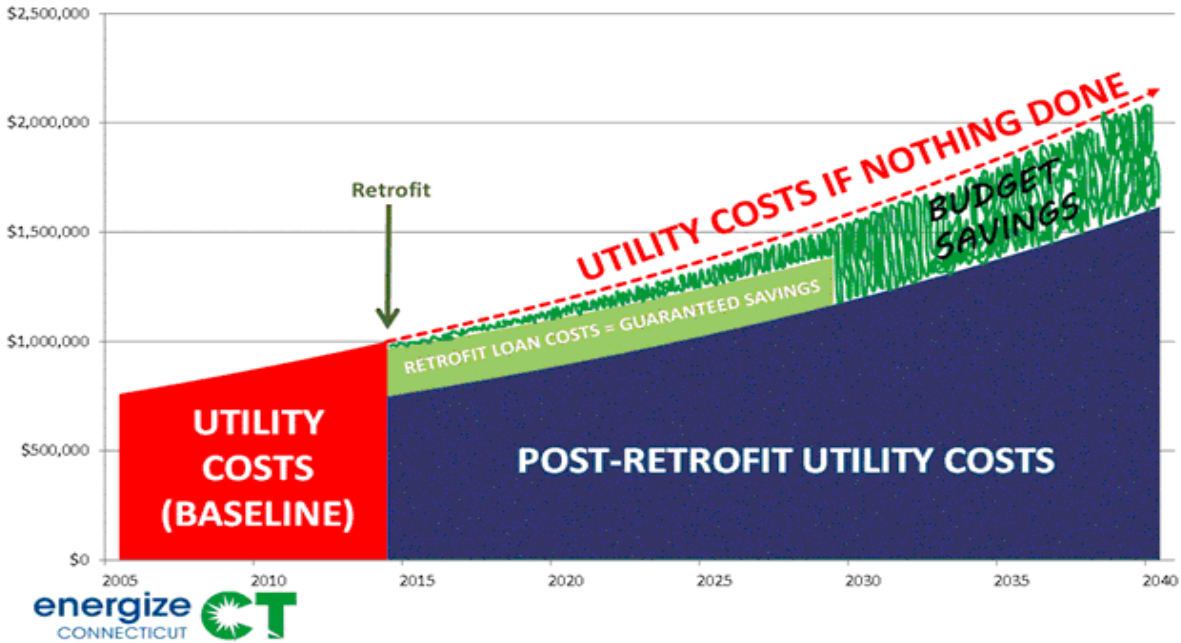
$2,500,000
$2,000,000
$1,500,000
$1,000,000
$500,000
$0

2005 2010 2015 2020 2025 2030 2035 2040

Retrofit

UTILITY COSTS IF NOTHING DONE

BUDGET SAVINGS

RETROFIT LOAN COSTS = GUARANTEED SAVINGS

UTILITY COSTS (BASELINE)

POST-RETROFIT UTILITY COSTS

energize CONNECTICUT CT